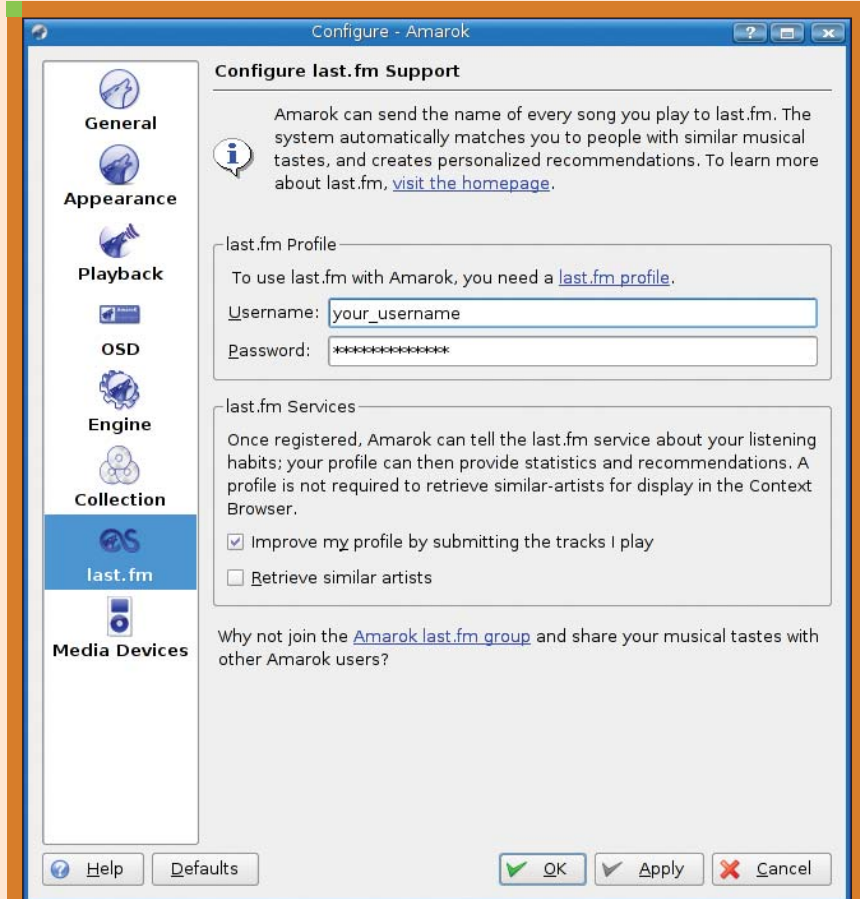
Configure - Amarok

General
Appearance
Playback
OSD
Engine
Collection
last.fm
Media Devices

Configure last.fm Support

Amarok can send the name of every song you play to last.fm. The system automatically matches you to people with similar musical tastes, and creates personalized recommendations. To learn more about last.fm, visit the homepage.

last.fm Profile
To use last.fm with Amarok, you need a last.fm profile.
Username: your_username
Password: *************

last.fm Services
Once registered, Amarok can tell the last.fm service about your listening habits; your profile can then provide statistics and recommendations. A profile is not required to retrieve similar-artists for display in the Context Browser.
Improve my profile by submitting the tracks I play
Retrieve similar artists

Why not join the Amarok last.fm group and share your musical tastes with other Amarok users?

Help
Defaults
OK
Apply
Cancel